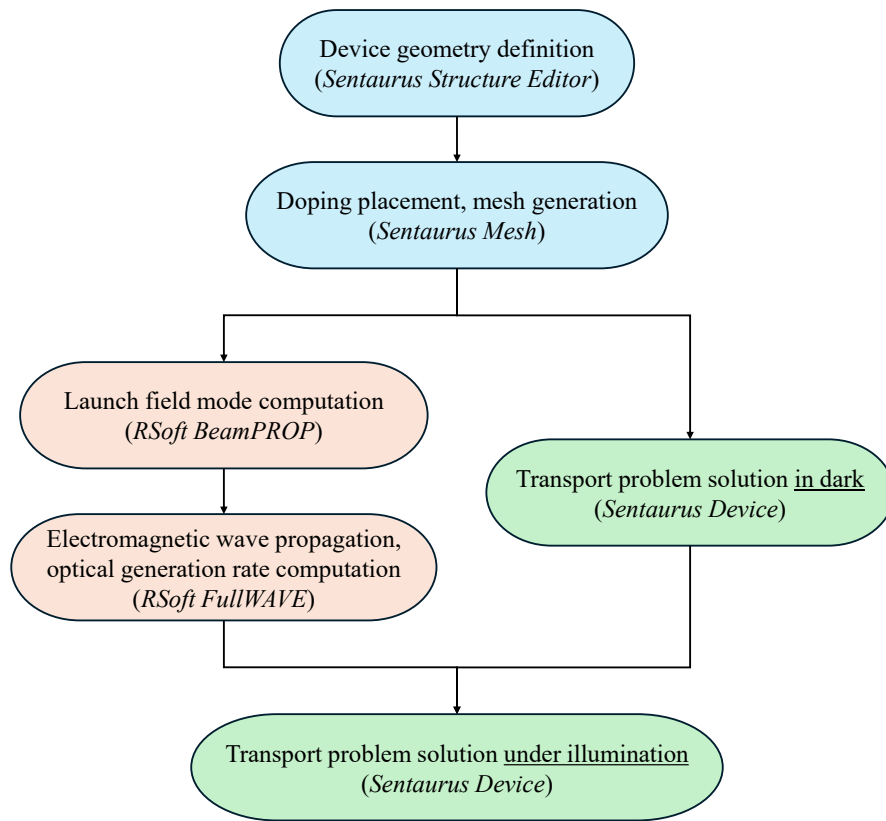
Device geometry definition
(Sentaurus Structure Editor)

Doping placement, mesh generation
(Sentaurus Mesh)

Launch field mode computation
(RSoft BeamPROP)

Electromagnetic wave propagation, optical generation rate computation
(RSoft FullWAVE)

Transport problem solution in dark
(Sentaurus Device)

Transport problem solution under illumination
(Sentaurus Device)